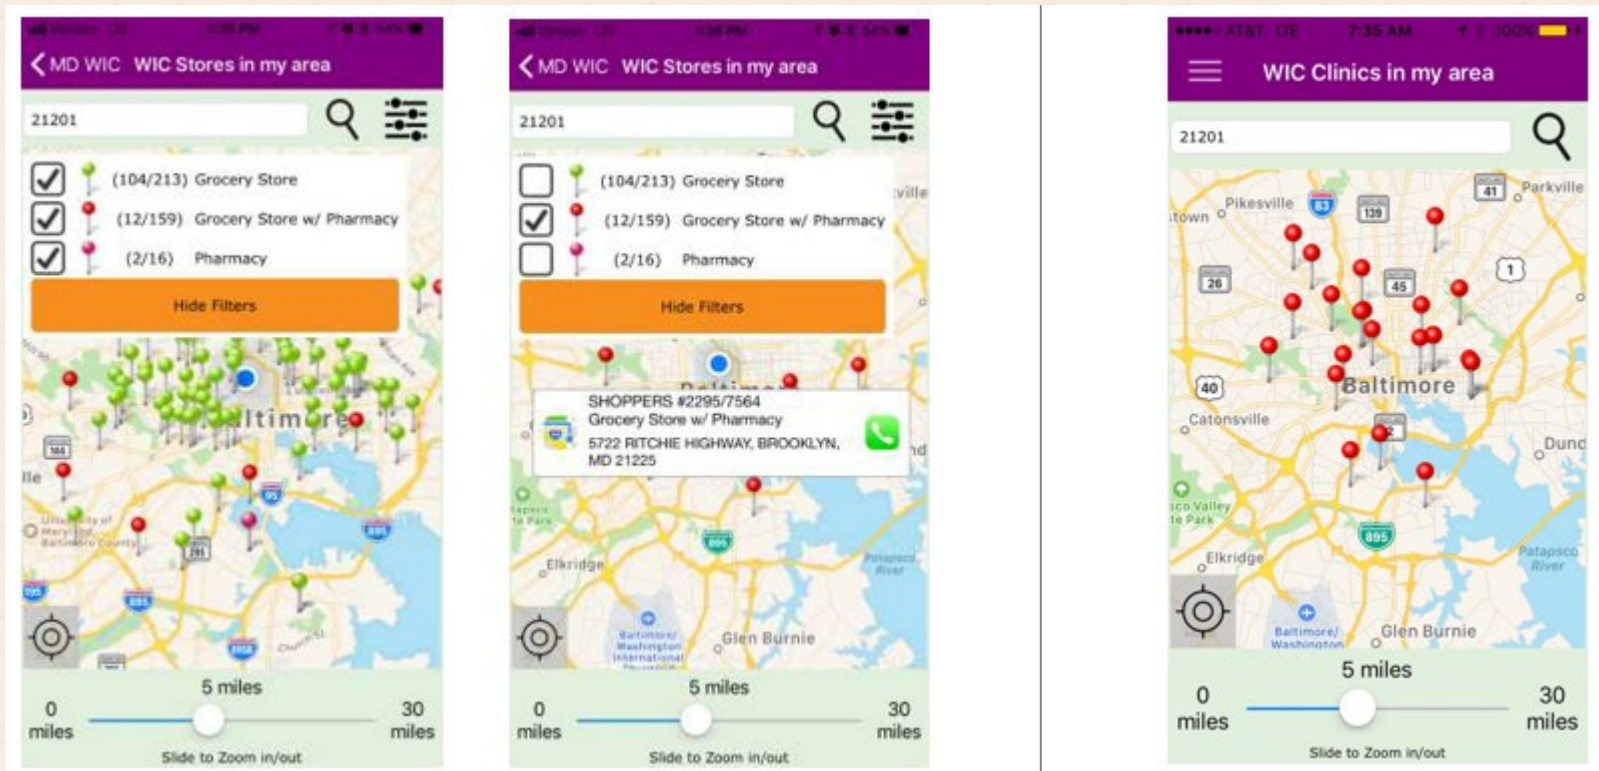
MD WIC WIC Stores in my area

21201

(104/213) Grocery Store

(12/159) Grocery Store w/ Pharmacy

(2/16) Pharmacy

Hide Filters

Baltimore

5 miles

0 miles

30 miles

Slide to Zoom in/out

MD WIC WIC Stores in my area

21201

(104/213) Grocery Store

(12/159) Grocery Store w/ Pharmacy

(2/16) Pharmacy

Hide Filters

SHOPPERS #2295/7564
Grocery Store w/ Pharmacy
5722 RITCHIE HIGHWAY, BROOKLYN, MD 21225

Elkridge

Glen Burnie

5 miles

0 miles

30 miles

Slide to Zoom in/out

AT&T LTE 7:35 AM 100%

WIC Clinics in my area

21201

Pikesville

Parkville

Baltimore

Catonsville

Elkridge

Glen Burnie

Patapsco River

5 miles

0 miles

30 miles

Slide to Zoom in/out